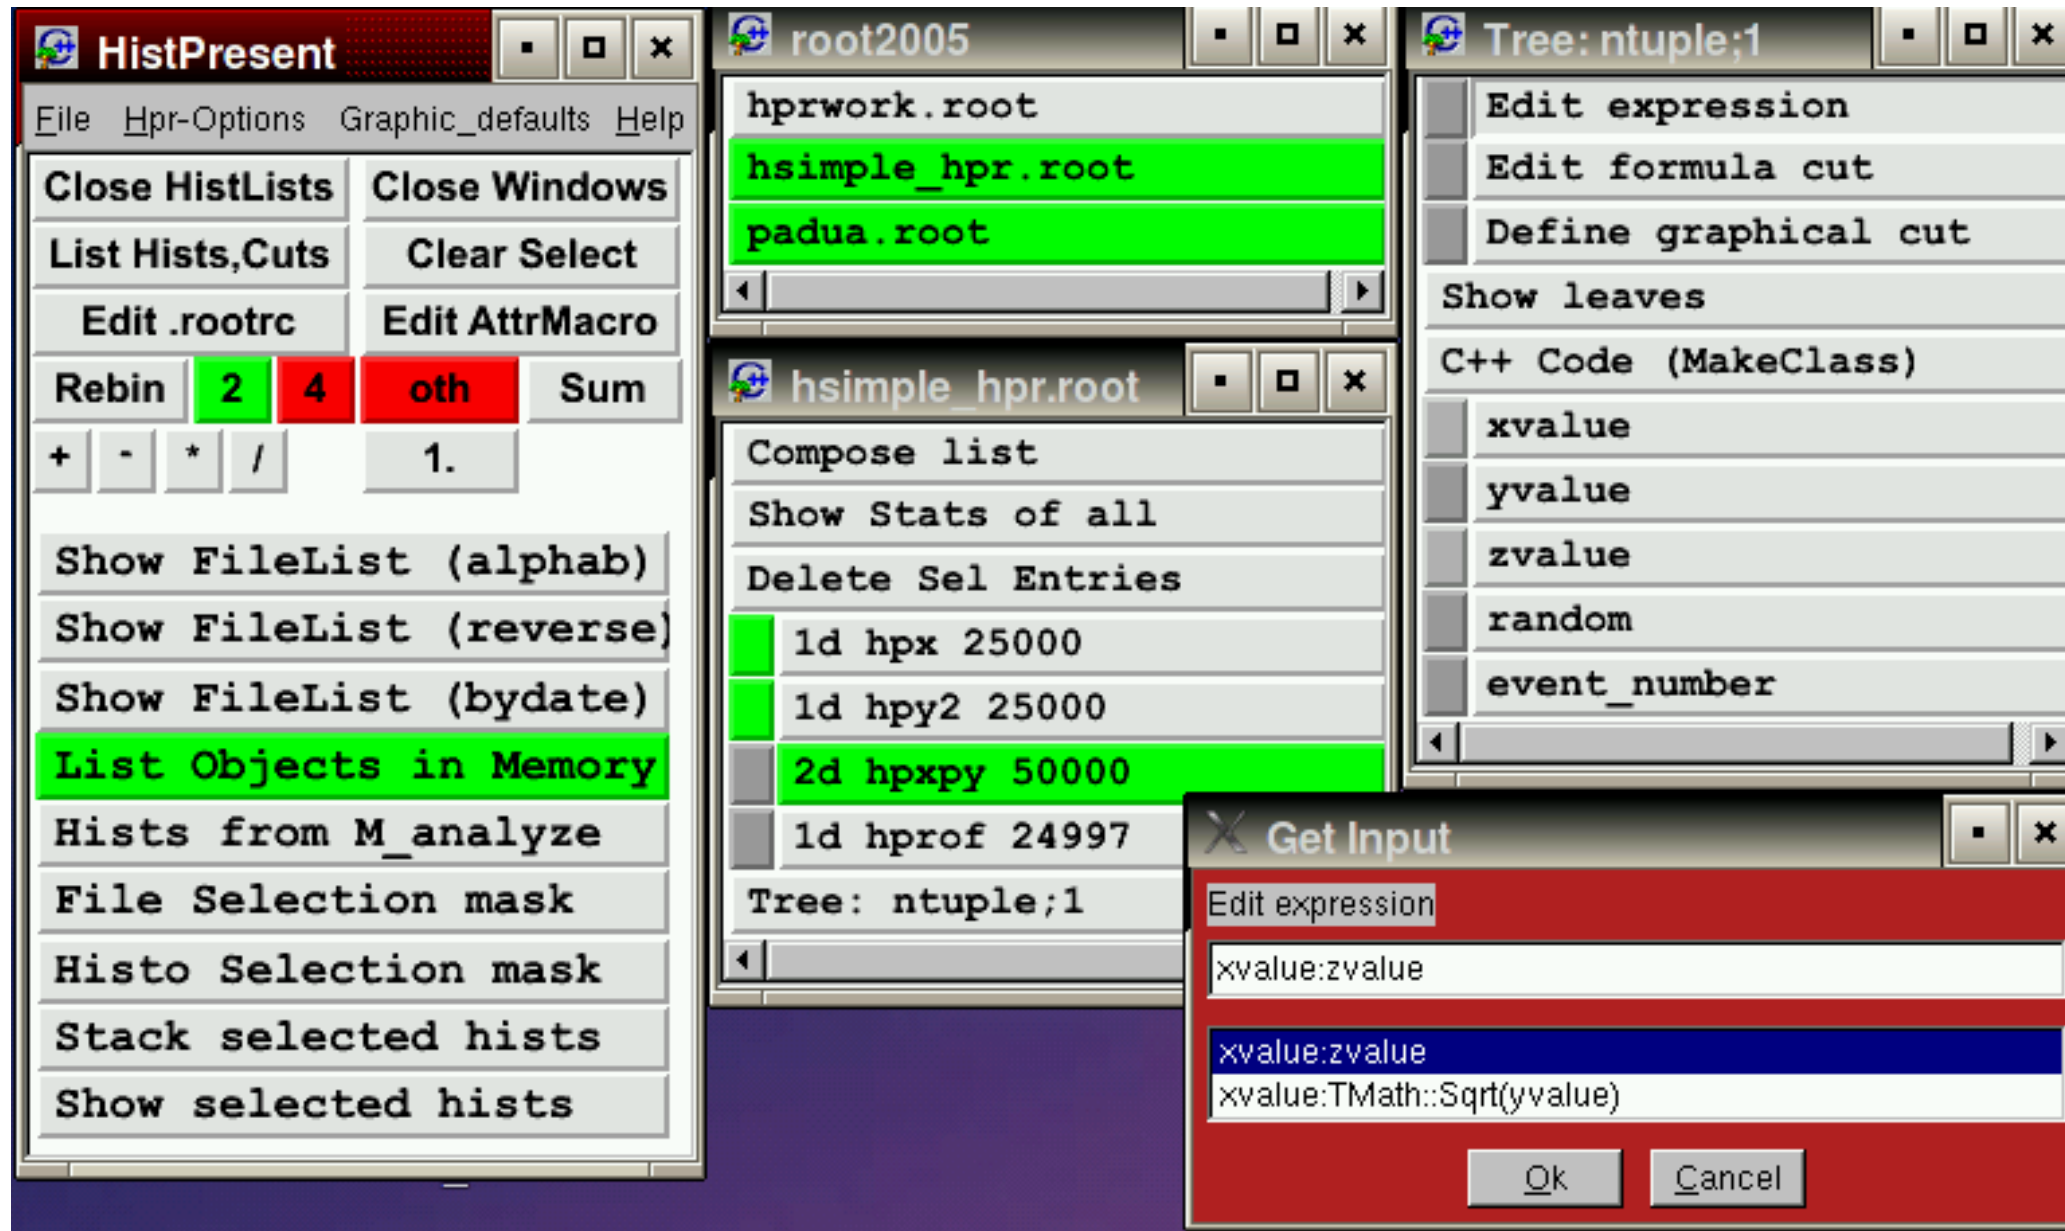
HistPresent

File Hpr-Options Graphic_defaults Help

Close HistLists
Close Windows
List Hists,Cuts
Clear Select
Edit .rootrc
Edit AttrMacro
Rebin
2
4
oth
Sum
+
-
*
/
1.

Show FileList (alphab)
Show FileList (reverse)
Show FileList (bydate)
List Objects in Memory
Hists from M_analyze
File Selection mask
Histo Selection mask
Stack selected hists
Show selected hists

root2005

hprwork.root
hsimple_hpr.root
padua.root

hsimple_hpr.root

Compose list
Show Stats of all
Delete Sel Entries
1d hpx 25000
1d hpy2 25000
2d hpxpy 50000
1d hprof 24997
Tree: ntuple;1

Tree: ntuple;1

Edit expression
Edit formula cut
Define graphical cut
Show leaves
C++ Code (MakeClass)
xvalue
yvalue
zvalue
random
event_number

Get Input

Edit expression
xvalue:zvalue
xvalue:zvalue
xvalue:TMath::Sqrt(yvalue)
Ok
Cancel